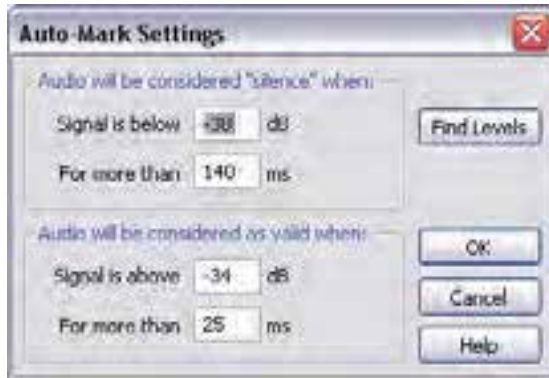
Auto-Mark Settings

Audio will be considered "silence" when:

Signal is below -38 dB

For more than 140 ms

Find Levels

Audio will be considered as valid when:

Signal is above -34 dB

For more than 25 ms

OK

Cancel

Help